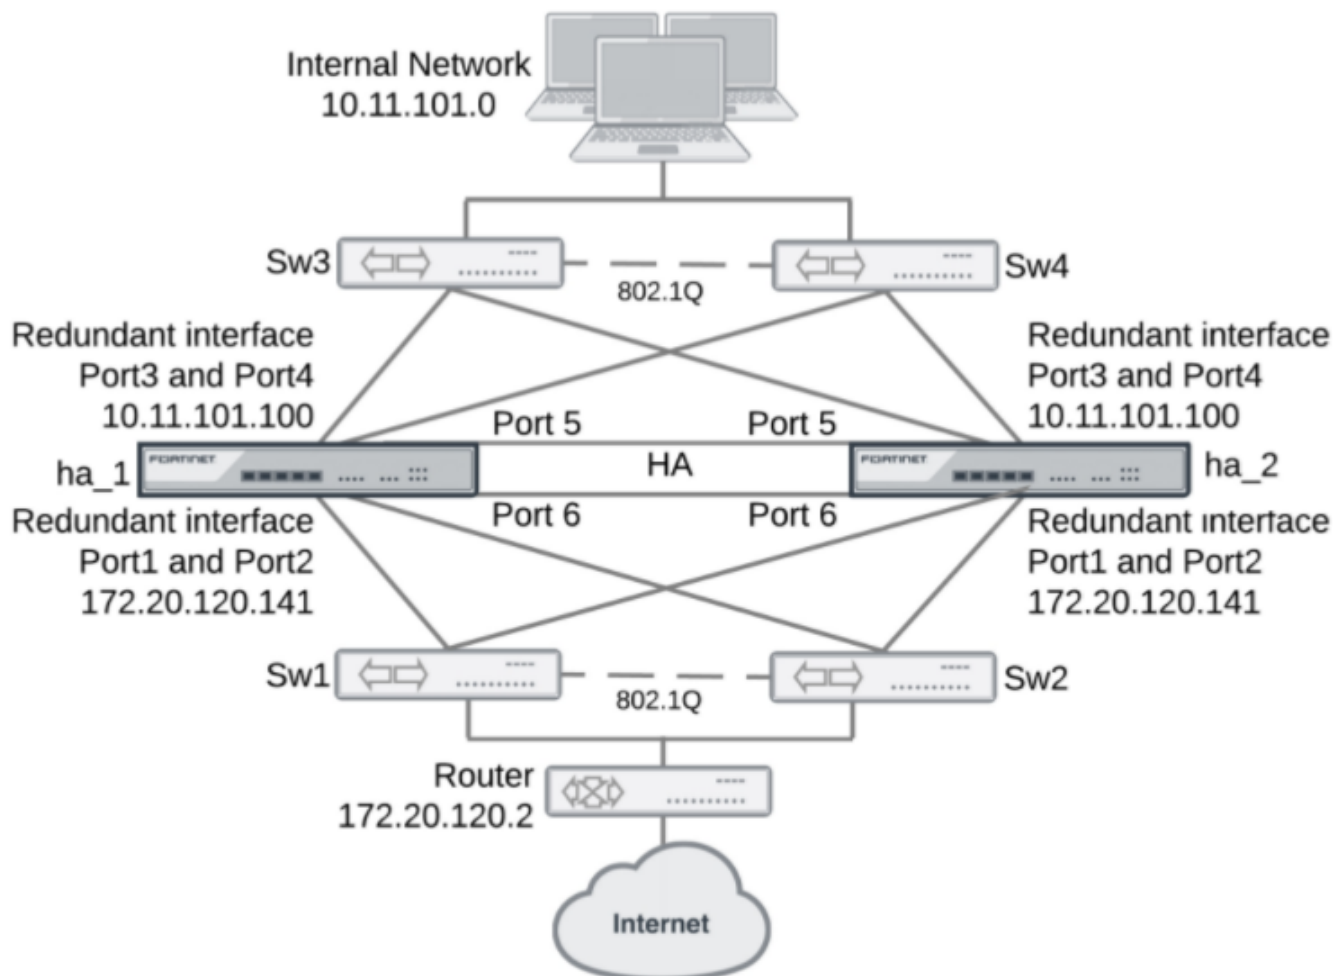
Internal Network
10.11.101.0

Sw3

802.1Q

Sw4

Redundant interface
Port3 and Port4
10.11.101.100

Redundant interface
Port3 and Port4
10.11.101.100

Port 5

Port 5

ha_1

FORTINET

HA

FORTINET

ha_2

Redundant interface
Port1 and Port2
172.20.120.141

Port 6

Port 6

Redundant interface
Port1 and Port2
172.20.120.141

Sw1

802.1Q

Sw2

Router
172.20.120.2

Internet